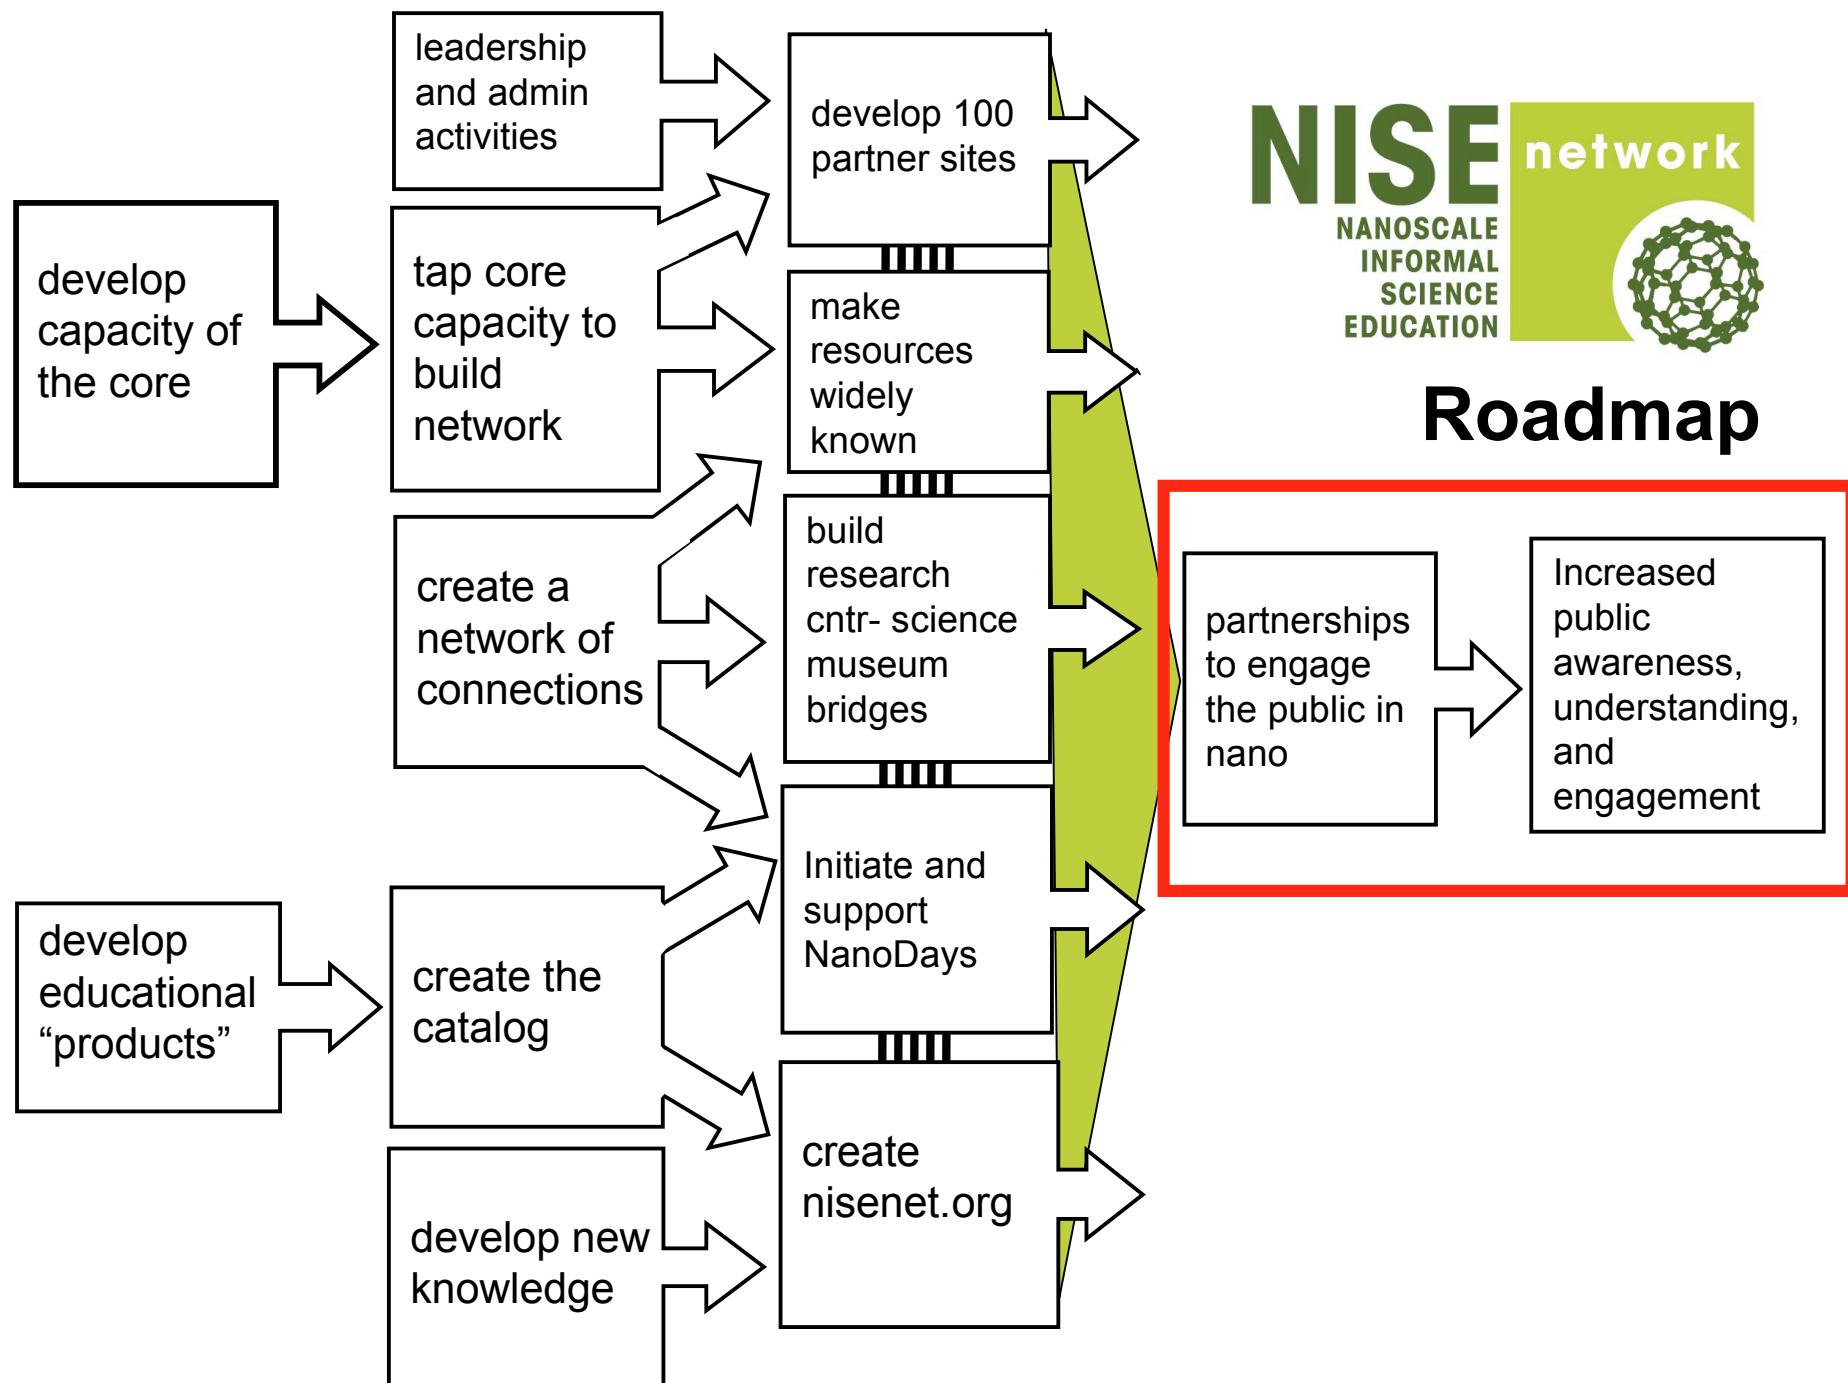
develop capacity of the core

develop educational “products”

leadership and admin activities

tap core capacity to build network

create a network of connections

create the catalog

develop new knowledge

develop 100 partner sites

make resources widely known

build research cntr- science museum bridges

Initiate and support NanoDays

create nisenet.org

NISE network
NANOSCALE INFORMAL SCIENCE EDUCATION

Roadmap

partnerships to engage the public in nano

Increased public awareness, understanding, and engagement